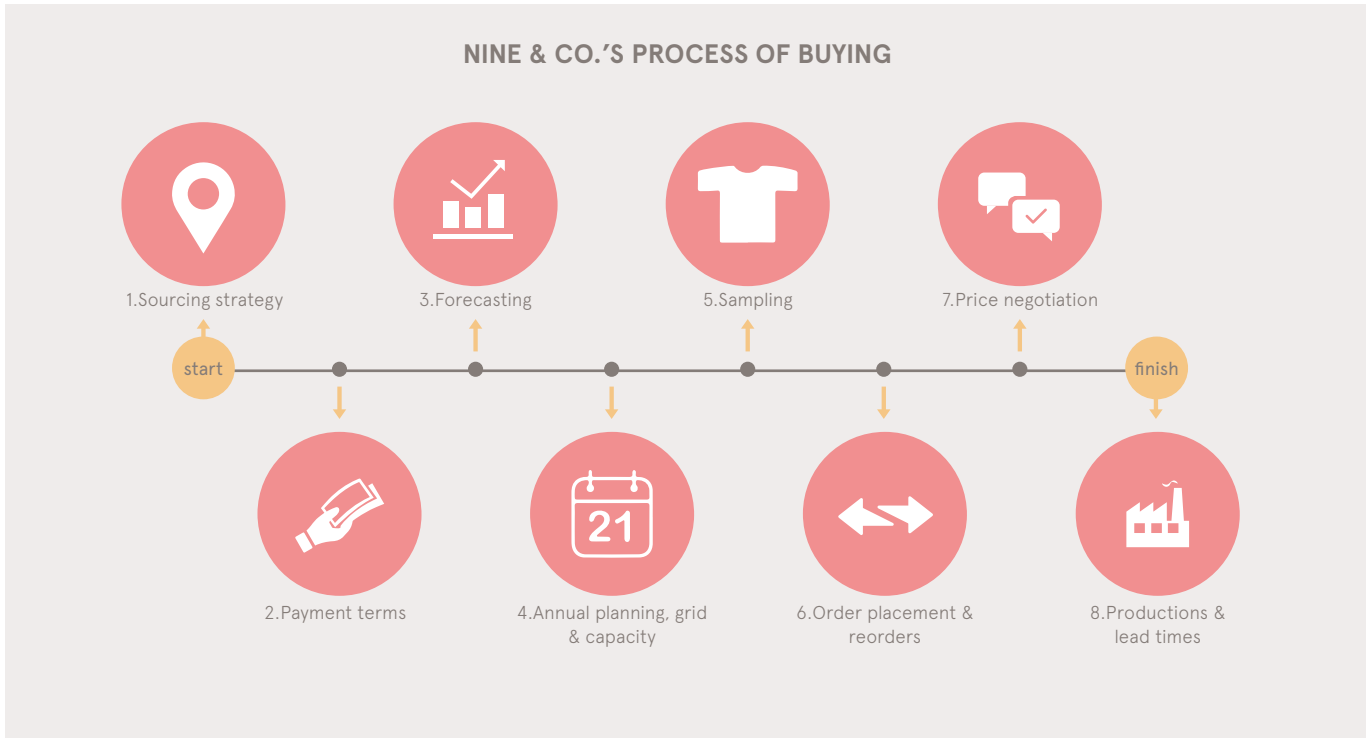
NINE & CO.'S PROCESS OF BUYING

1.Sourcing strategy

3.Forecasting

5.Sampling

7.Price negotiation

start

finish

21

2.Payment terms

4.Annual planning, grid & capacity

6.Order placement & reorders

8.Productions & lead times